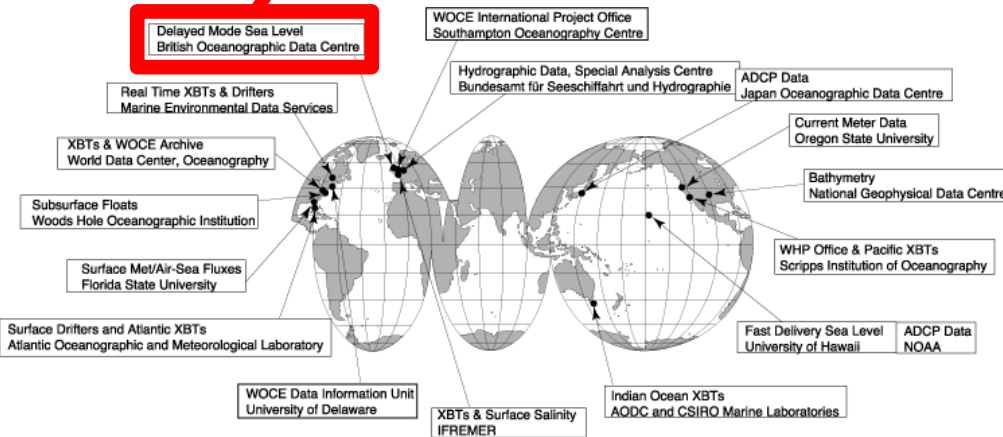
Delayed Mode Sea Level
British Oceanographic Data Centre

WOCE International Project Office
Southampton Oceanography Centre

Real Time XBTs & Drifters
Marine Environmental Data Services

Hydrographic Data, Special Analysis Centre
Bundesamt für Seeschiffahrt und Hydrographie

ADCP Data
Japan Oceanographic Data Centre

XBTs & WOCE Archive
World Data Center, Oceanography

Current Meter Data
Oregon State University

Subsurface Floats
Woods Hole Oceanographic Institution

Bathymetry
National Geophysical Data Centre

WHP Office & Pacific XBTs
Scripps Institution of Oceanography

Surface Met/Air-Sea Fluxes
Florida State University

Surface Drifters and Atlantic XBTs
Atlantic Oceanographic and Meteorological Laboratory

Fast Delivery Sea Level
University of Hawaii

ADCP Data
NOAA

WOCE Data Information Unit
University of Delaware

Indian Ocean XBTs
AODC and CSIRO Marine Laboratories

XBTs & Surface Salinity
IFREMER